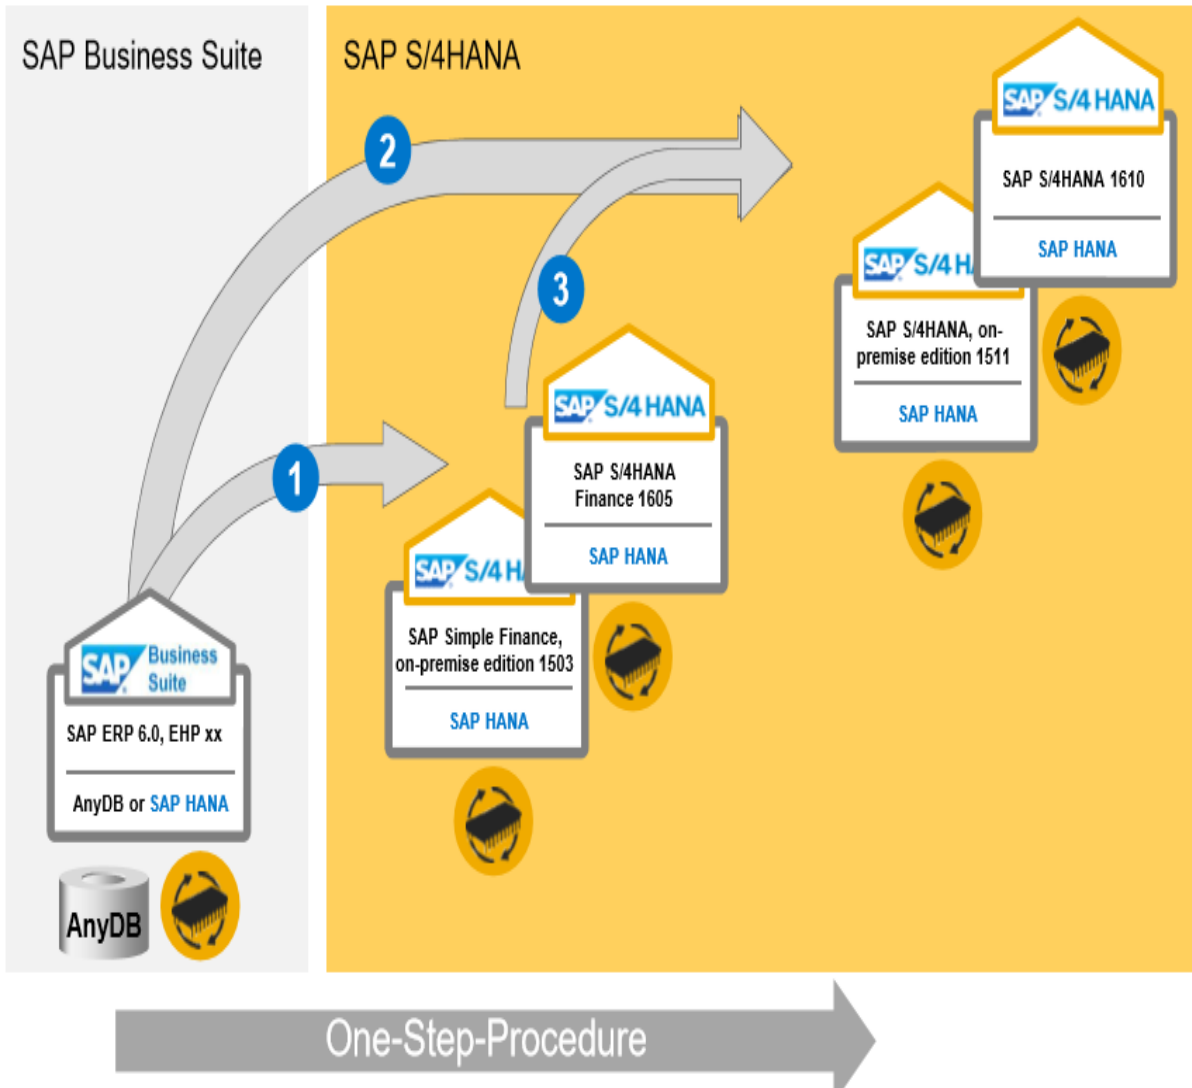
SAP Business Suite

SAP S/4HANA

2

3

1

SAP S/4HANA

SAP S/4HANA 1610

SAP HANA

SAP S/4H

SAP S/4HANA, on-premise edition 1511

SAP HANA

SAP S/4HANA

SAP S/4HANA Finance 1605

SAP HANA

SAP S/4H

SAP Simple Finance, on-premise edition 1503

SAP HANA

SAP Business Suite

SAP ERP 6.0, EHP xx

AnyDB or SAP HANA

AnyDB

One-Step-Procedure